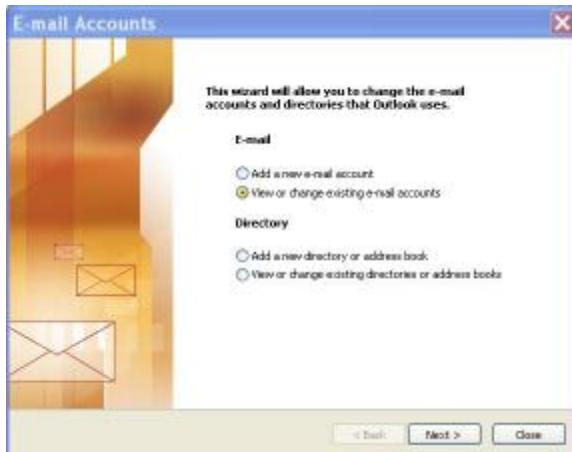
E-mail Accounts

This wizard will allow you to change the e-mail accounts and directories that Outlook uses.

E-mail

Add a new e-mail account
View or change existing e-mail accounts

Directory

Add a new directory or address book
View or change existing directories or address books

< Back | Next > | Close